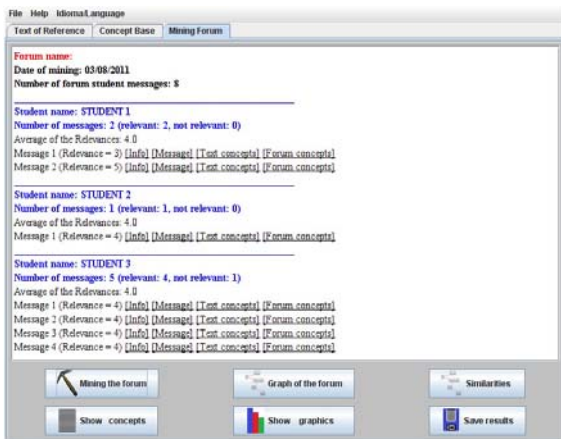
File Help Idioma/Language

Text of Reference | Concept Base | Mining Forum

Forum name:
Date of mining: 03/08/2011
Number of forum student messages: 8

Student name: STUDENT 1
Number of messages: 2 (relevant: 2, not relevant: 0)
Average of the Relevances: 4.0
Message 1 (Relevance = 3) [Info] [Message] [Text concepts] [Forum concepts]
Message 2 (Relevance = 5) [Info] [Message] [Text concepts] [Forum concepts]

Student name: STUDENT 2
Number of messages: 1 (relevant: 1, not relevant: 0)
Average of the Relevances: 4.0
Message 1 (Relevance = 4) [Info] [Message] [Text concepts] [Forum concepts]

Student name: STUDENT 3
Number of messages: 5 (relevant: 4, not relevant: 1)
Average of the Relevances: 4.0
Message 1 (Relevance = 4) [Info] [Message] [Text concepts] [Forum concepts]
Message 2 (Relevance = 4) [Info] [Message] [Text concepts] [Forum concepts]
Message 3 (Relevance = 4) [Info] [Message] [Text concepts] [Forum concepts]
Message 4 (Relevance = 4) [Info] [Message] [Text concepts] [Forum concepts]

Mining the forum | Graph of the forum | Similarities
Show concepts | Show graphics | Save results